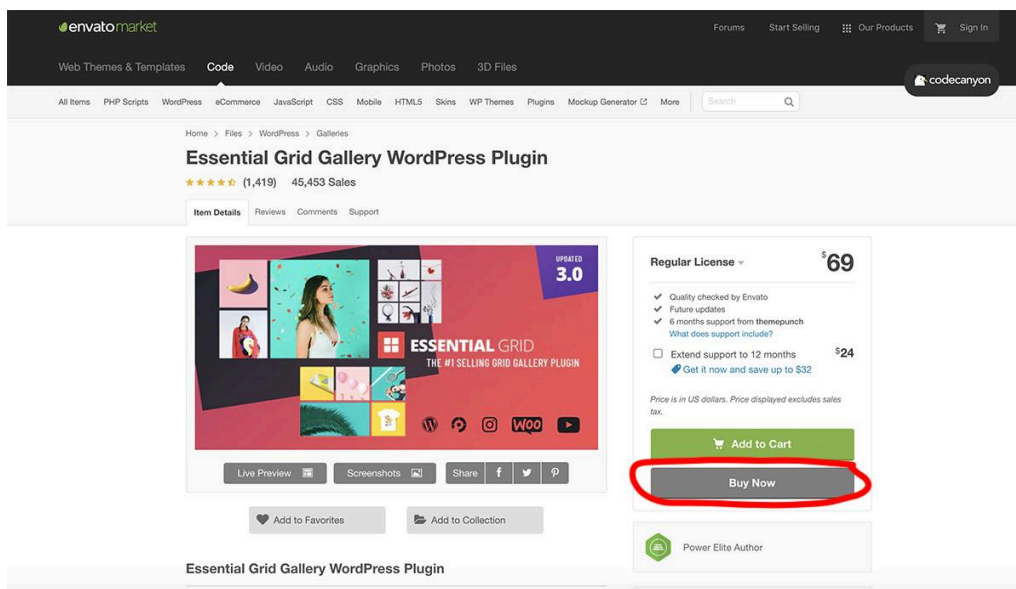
envatomarket

Forums Start Selling Our Products Sign In

Web Themes & Templates Code Video Audio Graphics Photos 3D Files

codecanyon

All Items PHP Scripts WordPress eCommerce JavaScript CSS Mobile HTML5 Skins WP Themes Plugins Mockup Generator More Search

Home > Files > WordPress > Galleries

Essential Grid Gallery WordPress Plugin

(1,419) 45,453 Sales

Item Details Reviews Comments Support

UPDATED 3.0

ESSENTIAL GRID

THE #1 SELLING GRID GALLERY PLUGIN

WOO

Live Preview Screenshots Share

Add to Favorites Add to Collection

Regular License $69

Quality checked by Envato
Future updates
6 months support from themepunch
What does support include?

Extend support to 12 months $24
Get it now and save up to $32

Price is in US dollars. Price displayed excludes sales tax.

Add to Cart

Buy Now

Power Elite Author

Essential Grid Gallery WordPress Plugin